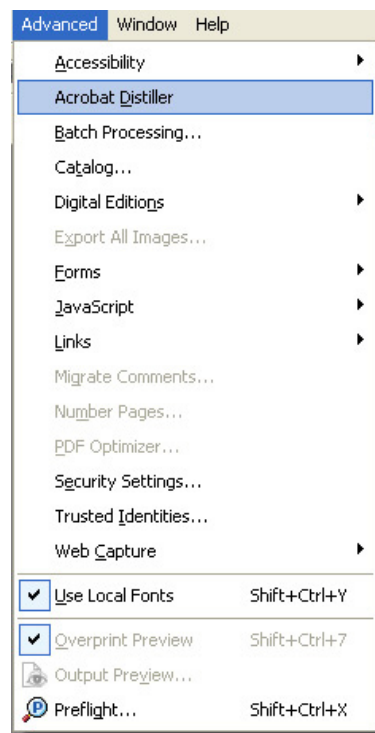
Advanced Window Help

Accessibility
Acrobat Distiller
Batch Processing...
Catalog...
Digital Editions
Export All Images...
Forms
JavaScript
Links
Migrate Comments...
Number Pages...
PDF Optimizer...
Security Settings...
Trusted Identities...
Web Capture
Use Local Fonts Shift+Ctrl+Y
Overprint Preview Shift+Ctrl+7
Output Preview...
Preflight... Shift+Ctrl+X